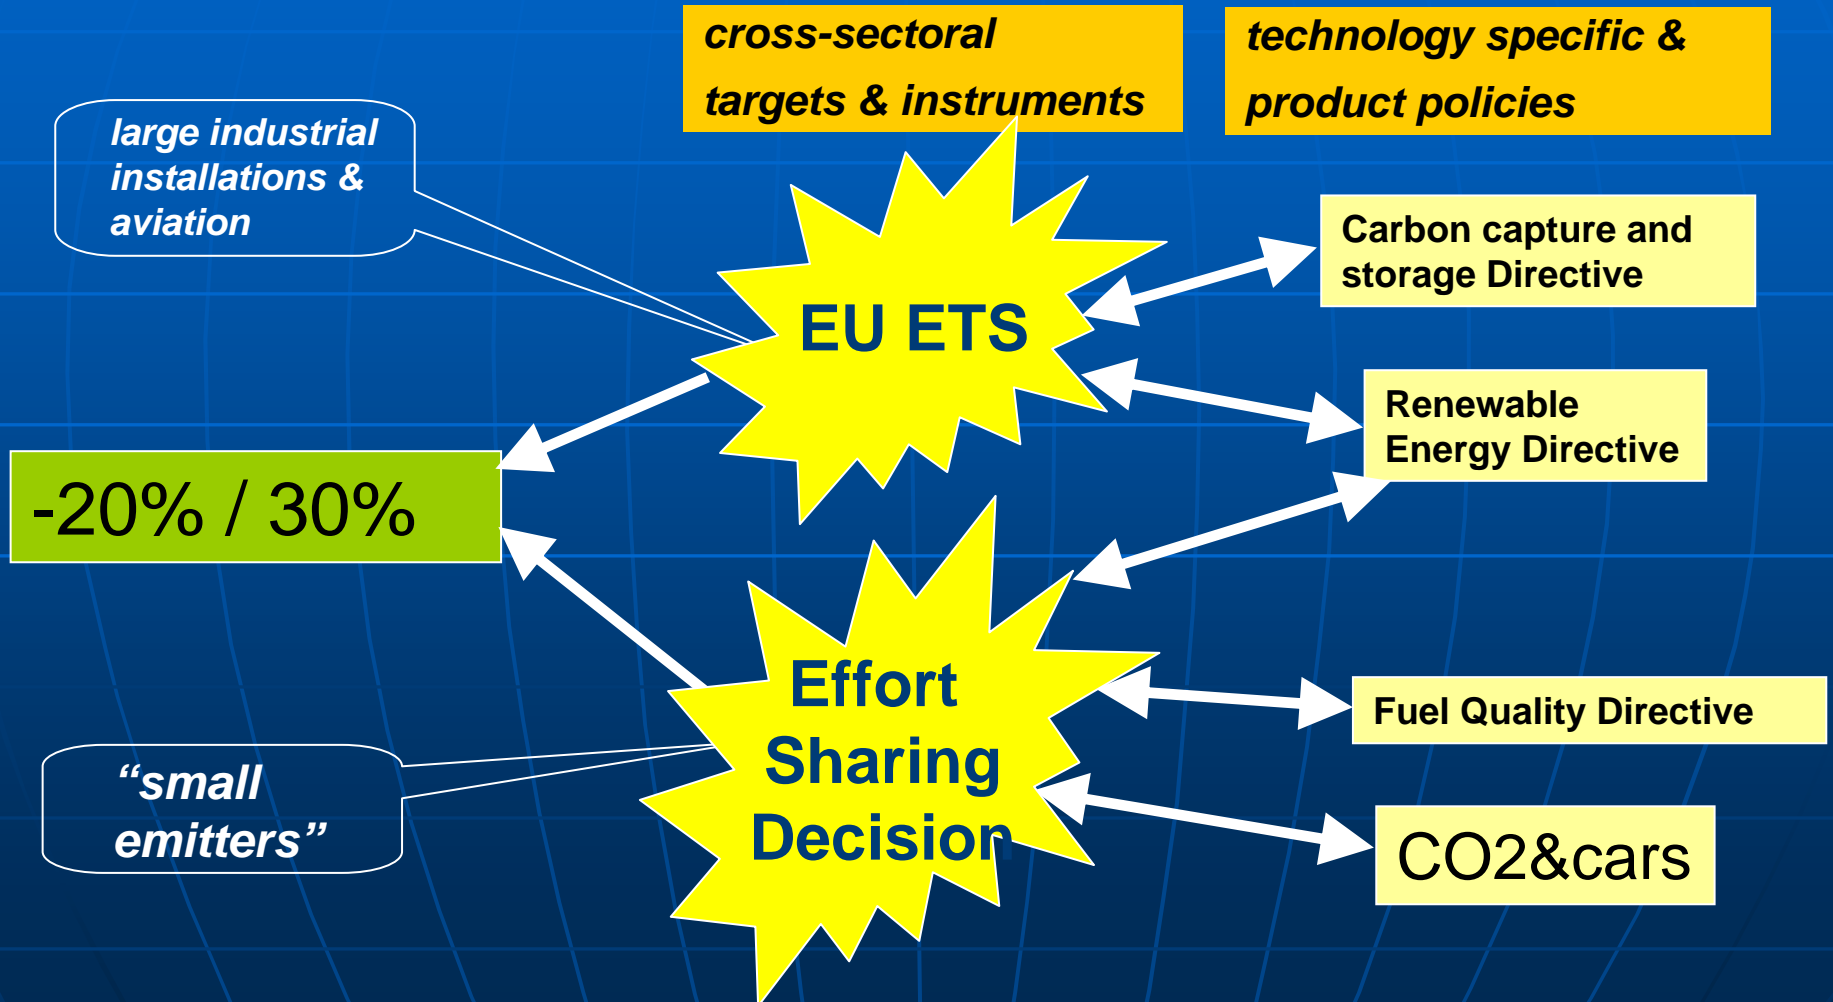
cross-sectoral targets & instruments

technology specific & product policies

large industrial installations & aviation

EU ETS

Carbon capture and storage Directive

Renewable Energy Directive

-20% / 30%

Effort Sharing Decision

Fuel Quality Directive

“small emitters”

CO2&cars